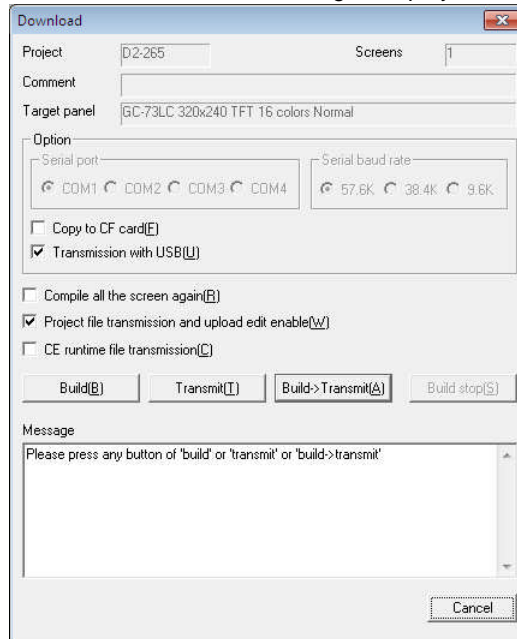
Download

Project D2-265

Screens 1

Comment

Target panel GC-73LC 320x240 TFT 16 colors Normal

Option

Serial port

COM1 COM2 COM3 COM4

Serial baud rate

57.6K 38.4K 9.6K

Copy to CF card(F)

Transmission with USB(U)

Compile all the screen again(R)

Project file transmission and upload edit enable(W)

CE runtime file transmission(C)

Build(B)

Transmit(T)

Build->Transmit(A)

Build stop(S)

Message

Please press any button of 'build' or 'transmit' or 'build->transmit'

Cancel